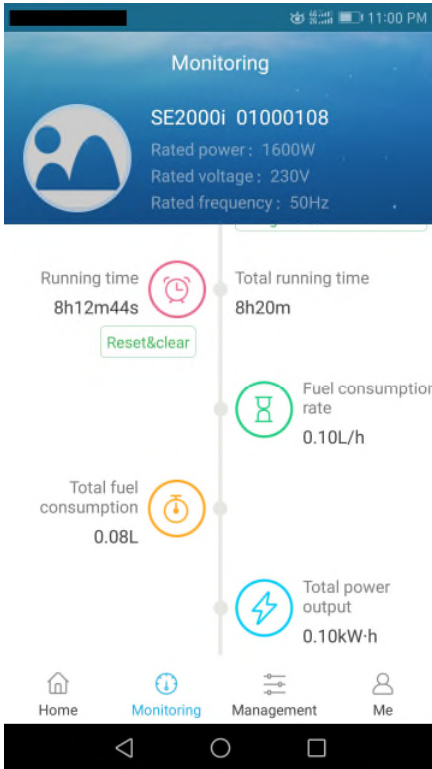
11:00 PM

Monitoring

SE2000i 01000108
Rated power : 1600W
Rated voltage : 230V
Rated frequency : 50Hz

Running time
8h12m44s
Reset&clear

Total running time
8h20m

Fuel consumptio
rate
0.10L/h

Total fuel consumption
0.08L

Total power output
0.10kW·h

Home
Monitoring
Management
Me